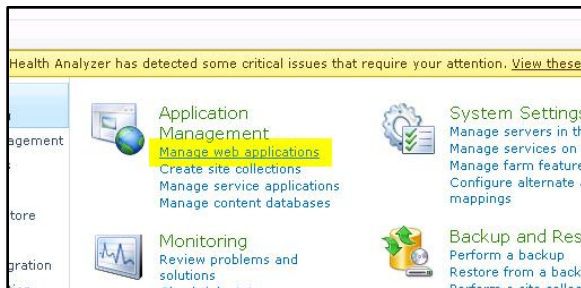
Health Analyzer has detected some critical issues that require your attention. View these

agement

tore

gration

Application Management
Manage web applications
Create site collections
Manage service applications
Manage content databases

Monitoring
Review problems and solutions

System Settings
Manage servers in th
Manage services on
Manage farm feature
Configure alternate
mappings

Backup and Res
Perform a backup
Restore from a back